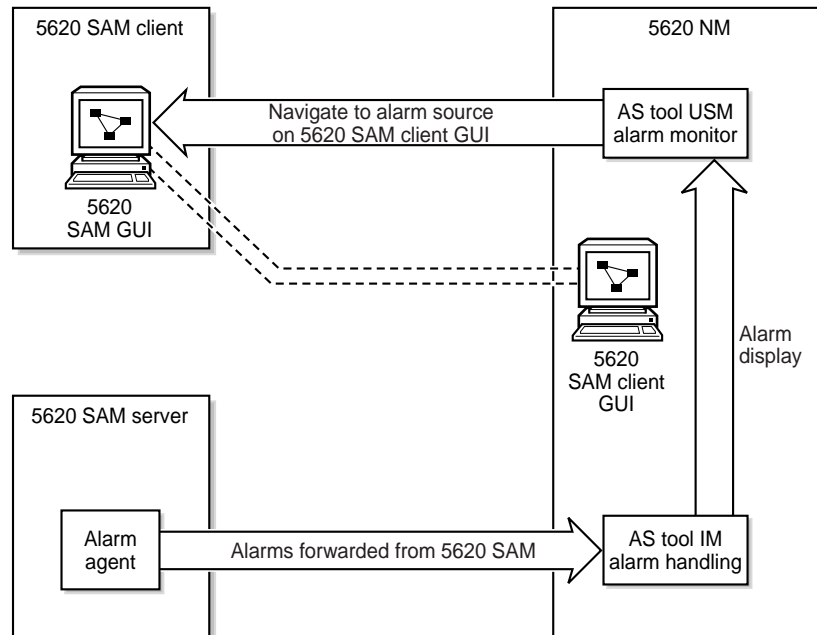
5620 SAM client

5620 NM

Navigate to alarm source on 5620 SAM client GUI

AS tool USM alarm monitor

5620 SAM GUI

5620 SAM client GUI

Alarm display

5620 SAM server

Alarm agent

Alarms forwarded from 5620 SAM

AS tool IM alarm handling